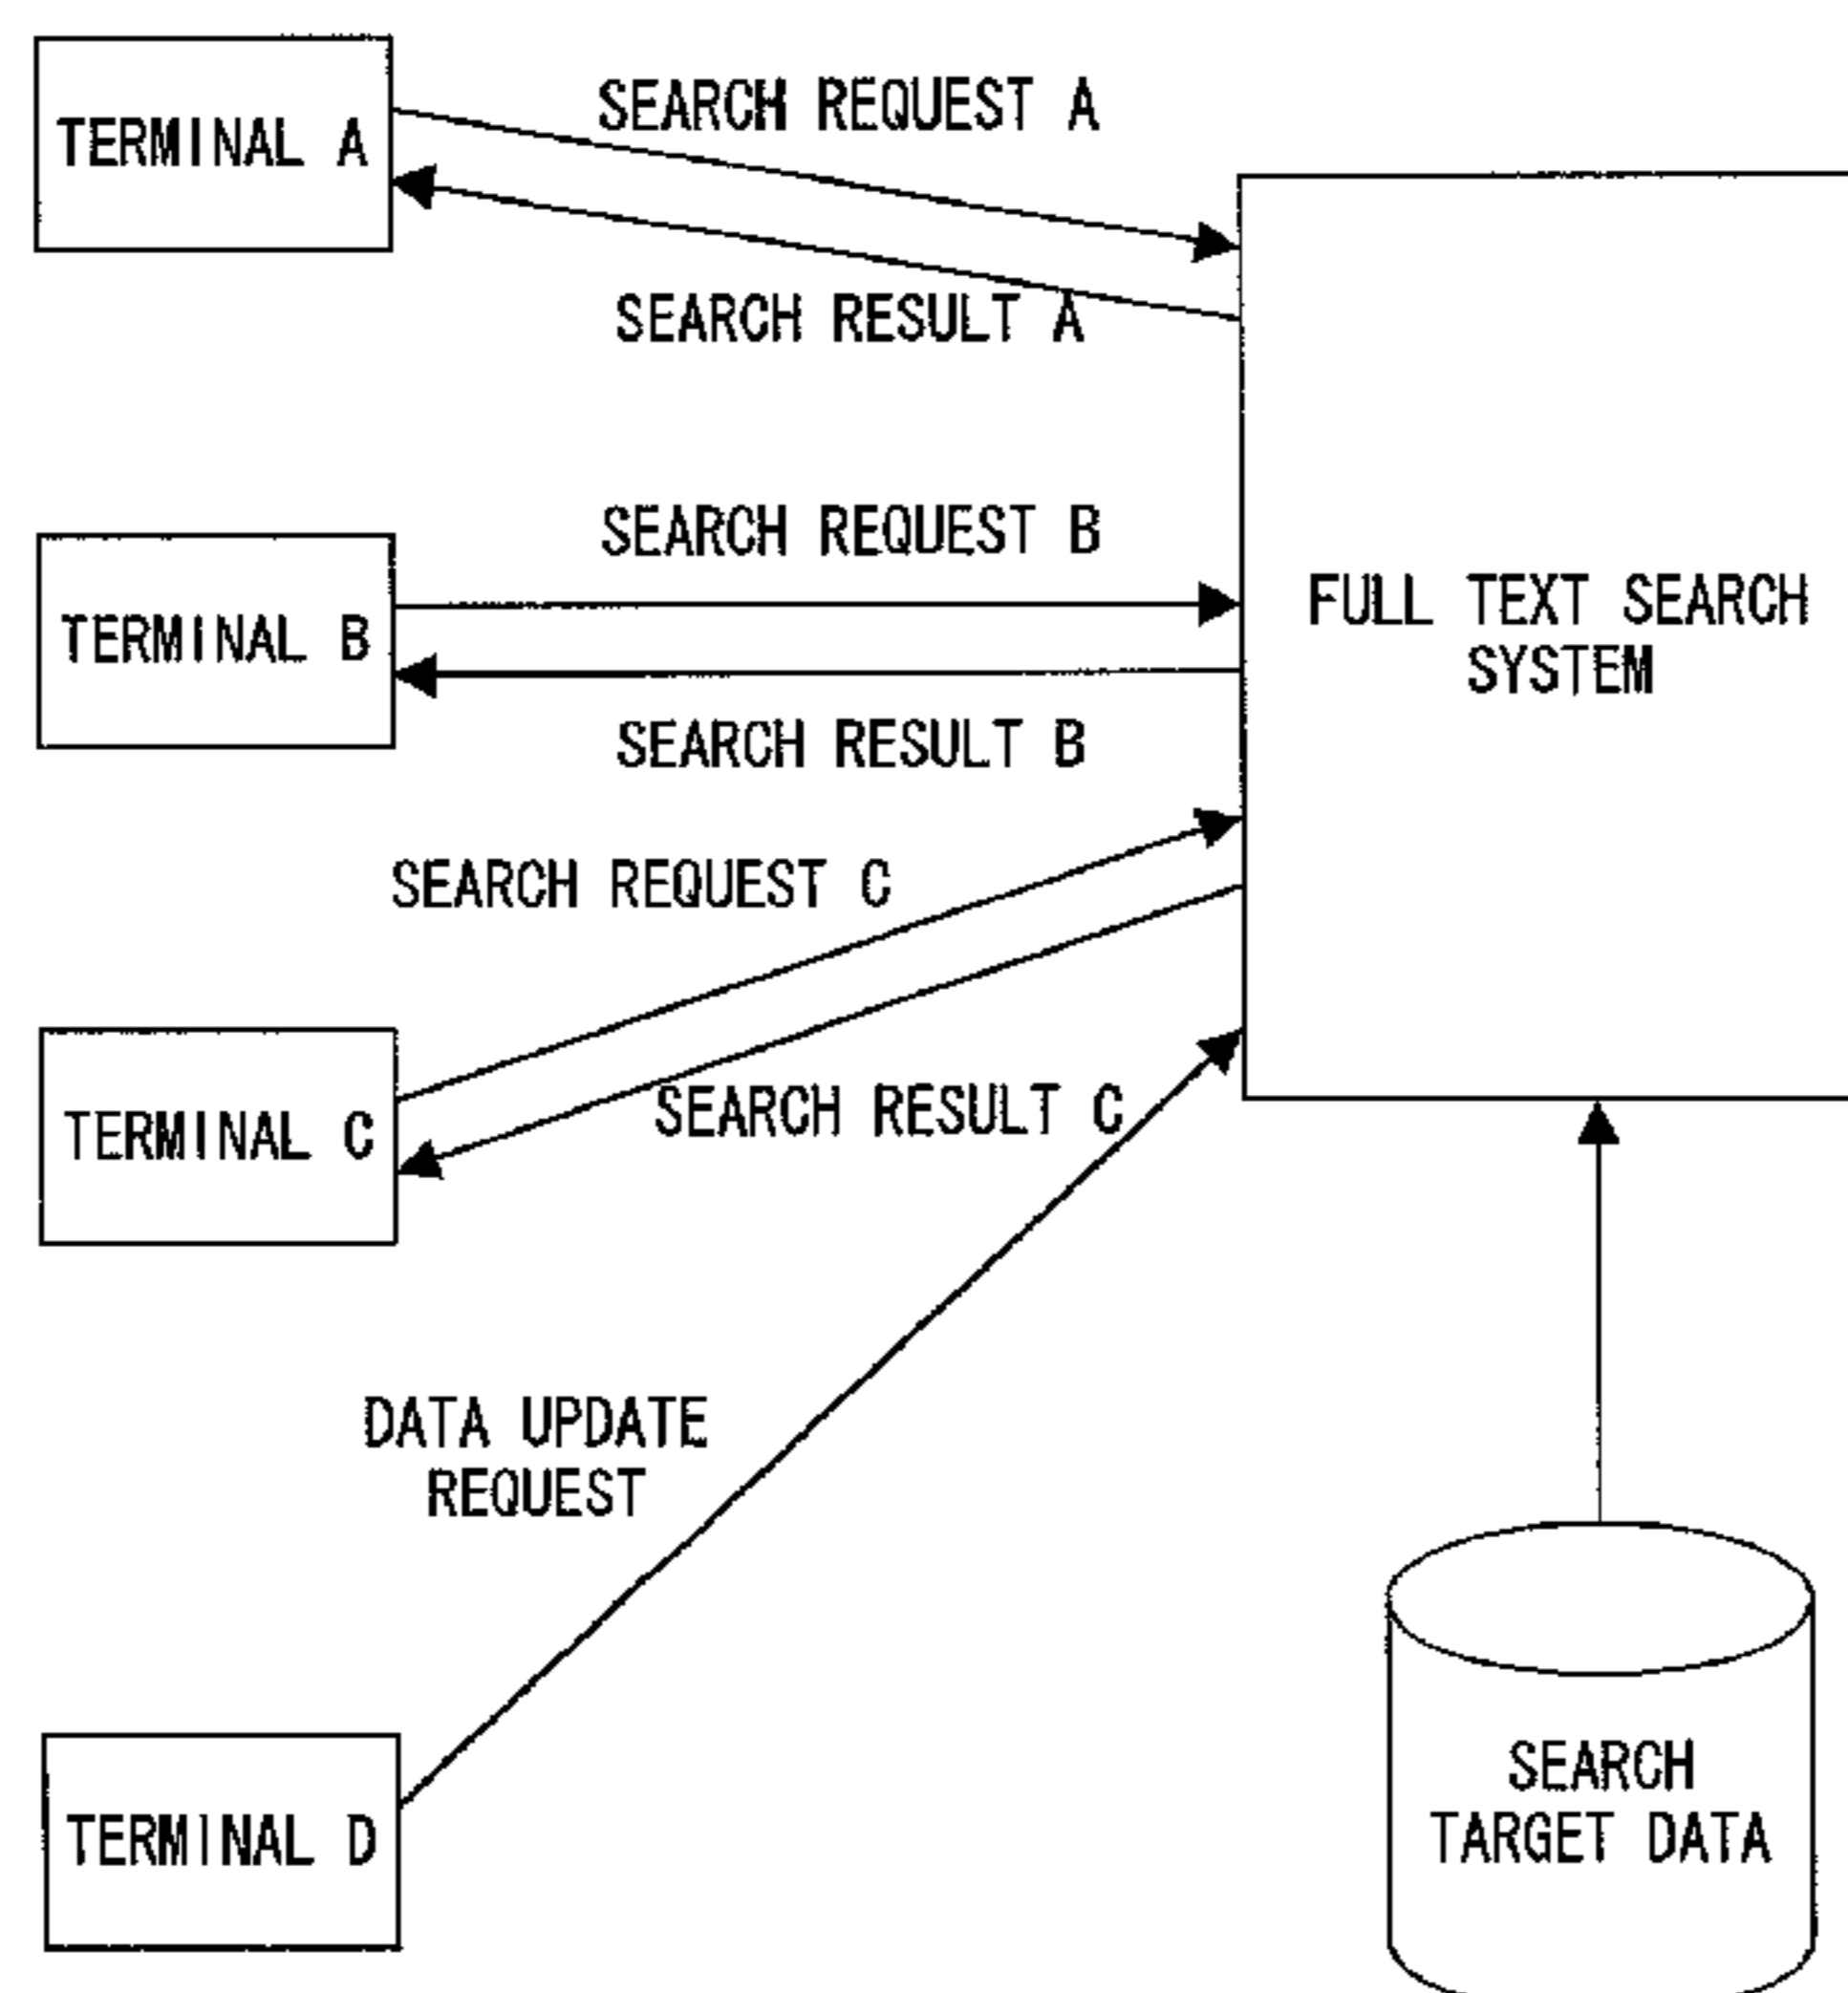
TERMINAL A

SEARCH REQUEST A

SEARCH RESULT A

SEARCH REQUEST B

TERMINAL B

FULL TEXT SEARCH SYSTEM

SEARCH RESULT B

SEARCH REQUEST C

TERMINAL C

SEARCH RESULT C

DATA UPDATE REQUEST

TERMINAL D

SEARCH TARGET DATA